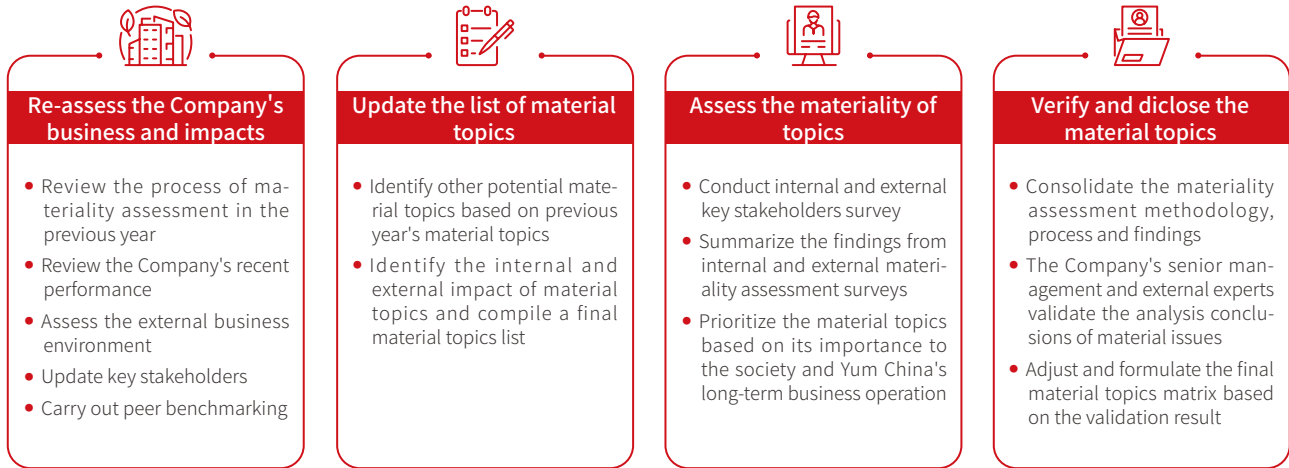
Re-assess the Company's business and impacts

• Review the process of materiality assessment in the previous year
• Review the Company's recent performance
• Assess the external business environment
• Update key stakeholders
• Carry out peer benchmarking

Update the list of material topics

• Identify other potential material topics based on previous year's material topics
• Identify the internal and external impact of material topics and compile a final material topics list

Assess the materiality of topics

• Conduct internal and external key stakeholders survey
• Summarize the findings from internal and external materiality assessment surveys
• Prioritize the material topics based on its importance to the society and Yum China's long-term business operation

Verify and diclose the material topics

• Consolidate the materiality assessment methodology, process and findings
• The Company's senior management and external experts validate the analysis conclusions of material issues
• Adjust and formulate the final material topics matrix based on the validation result